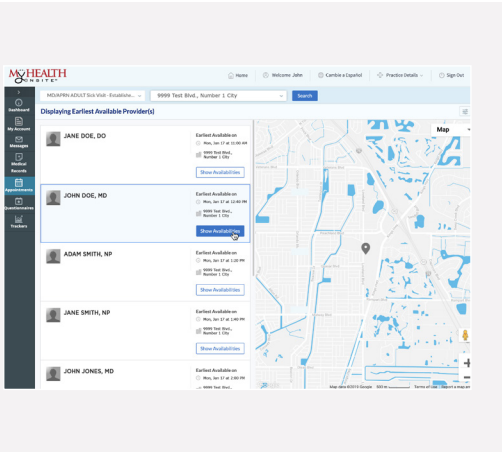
MyHEALTH ONSITE

Home | Welcome John | Cambie a Español | Practice Details | Sign Out

Dashboard
My Account
Messages
Medical Records
Appointments
Questionnaires
Trackers

MD/APRN ADULT Sick Visit - Establishe...
9999 Test Blvd., Number 1 City
Search

Displaying Earliest Available Provider(s)

JANE DOE, DO
Earliest Available on
Mon, Jan 17 at 12:00 AM
9999 Test Blvd., Number 1 City
Show Availabilities

JOHN DOE, MD
Earliest Available on
Mon, Jan 17 at 12:40 PM
9999 Test Blvd., Number 1 City
Show Availabilities

ADAM SMITH, NP
Earliest Available on
Mon, Jan 17 at 1:20 PM
9999 Test Blvd., Number 1 City
Show Availabilities

JANE SMITH, NP
Earliest Available on
Mon, Jan 17 at 1:40 PM
9999 Test Blvd., Number 1 City
Show Availabilities

JOHN JONES, MD
Earliest Available on
Mon, Jan 17 at 2:00 PM
9999 Test Blvd., Number 1 City

Map
Map data ©2015 Google | 500 m | Terms of Use | Report a map error